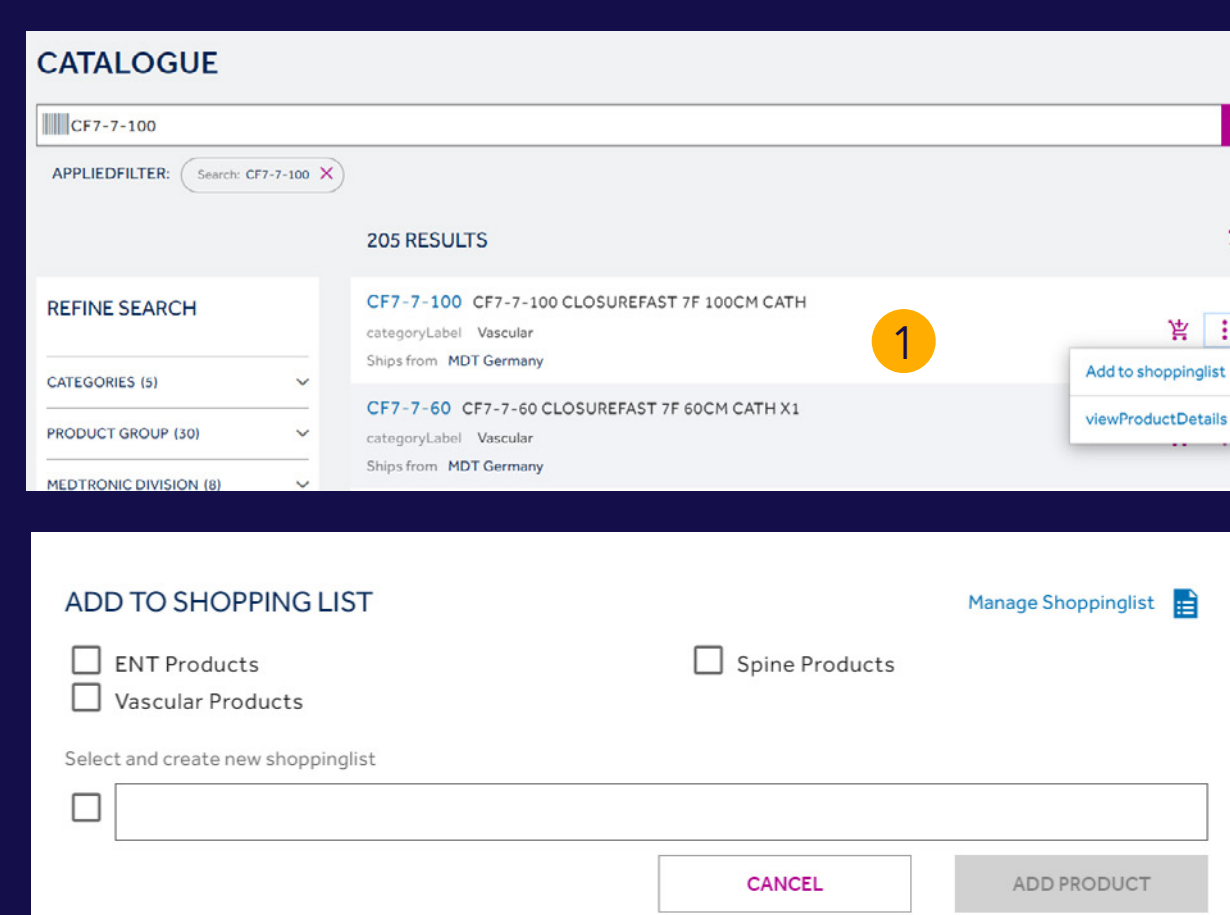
CATALOGUE

CF7-7-100

APPLIEDFILTER: Search: CF7-7-100 ×

205 RESULTS

REFINE SEARCH

CATEGORIES (5)

PRODUCT GROUP (30)

MEDTRONIC DIVISION (8)

CF7-7-100 CF7-7-100 CLOSUREFAST 7F 100CM CATH
categoryLabel Vascular
Ships from MDT Germany

1

Add to shoppinglist
viewProductDetails

CF7-7-60 CF7-7-60 CLOSUREFAST 7F 60CM CATH X1
categoryLabel Vascular
Ships from MDT Germany

ADD TO SHOPPING LIST

Manage Shoppinglist

ENT Products
Spine Products
Vascular Products

Select and create new shoppinglist

CANCEL
ADD PRODUCT